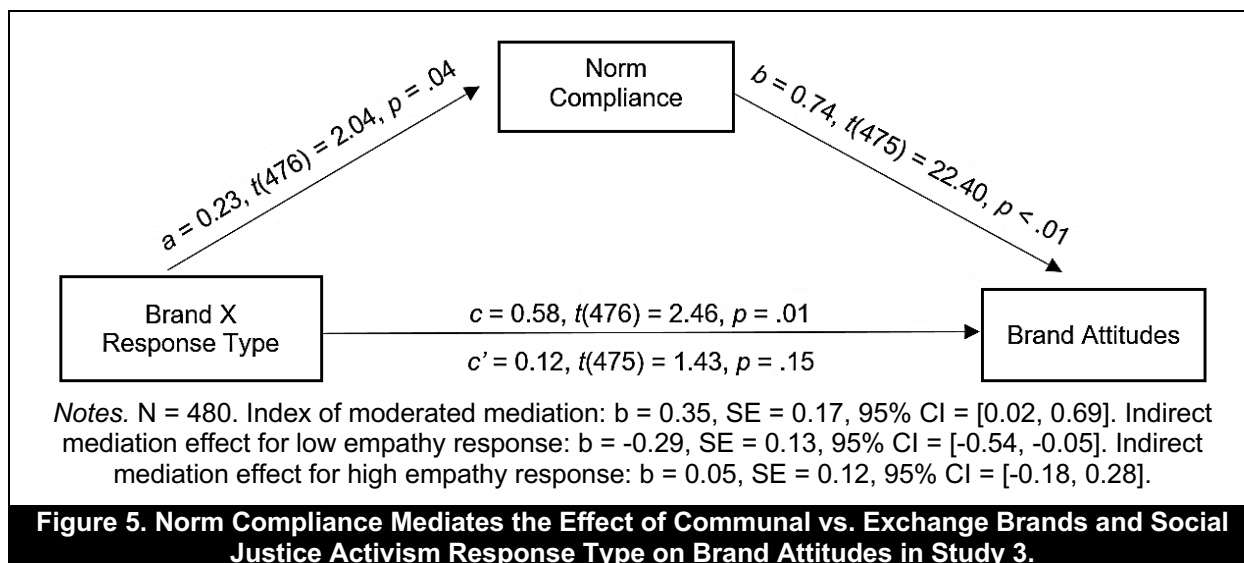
Norm Compliance

a = 0.23, t(476) = 2.04, p = .04

b = 0.74, t(475) = 22.40, p < .01

Brand X Response Type

c = 0.58, t(476) = 2.46, p = .01

c' = 0.12, t(475) = 1.43, p = .15

Brand Attitudes

Notes. N = 480. Index of moderated mediation: b = 0.35, SE = 0.17, 95% CI = [0.02, 0.69]. Indirect mediation effect for low empathy response: b = -0.29, SE = 0.13, 95% CI = [-0.54, -0.05]. Indirect mediation effect for high empathy response: b = 0.05, SE = 0.12, 95% CI = [-0.18, 0.28].

Figure 5. Norm Compliance Mediates the Effect of Communal vs. Exchange Brands and Social Justice Activism Response Type on Brand Attitudes in Study 3.